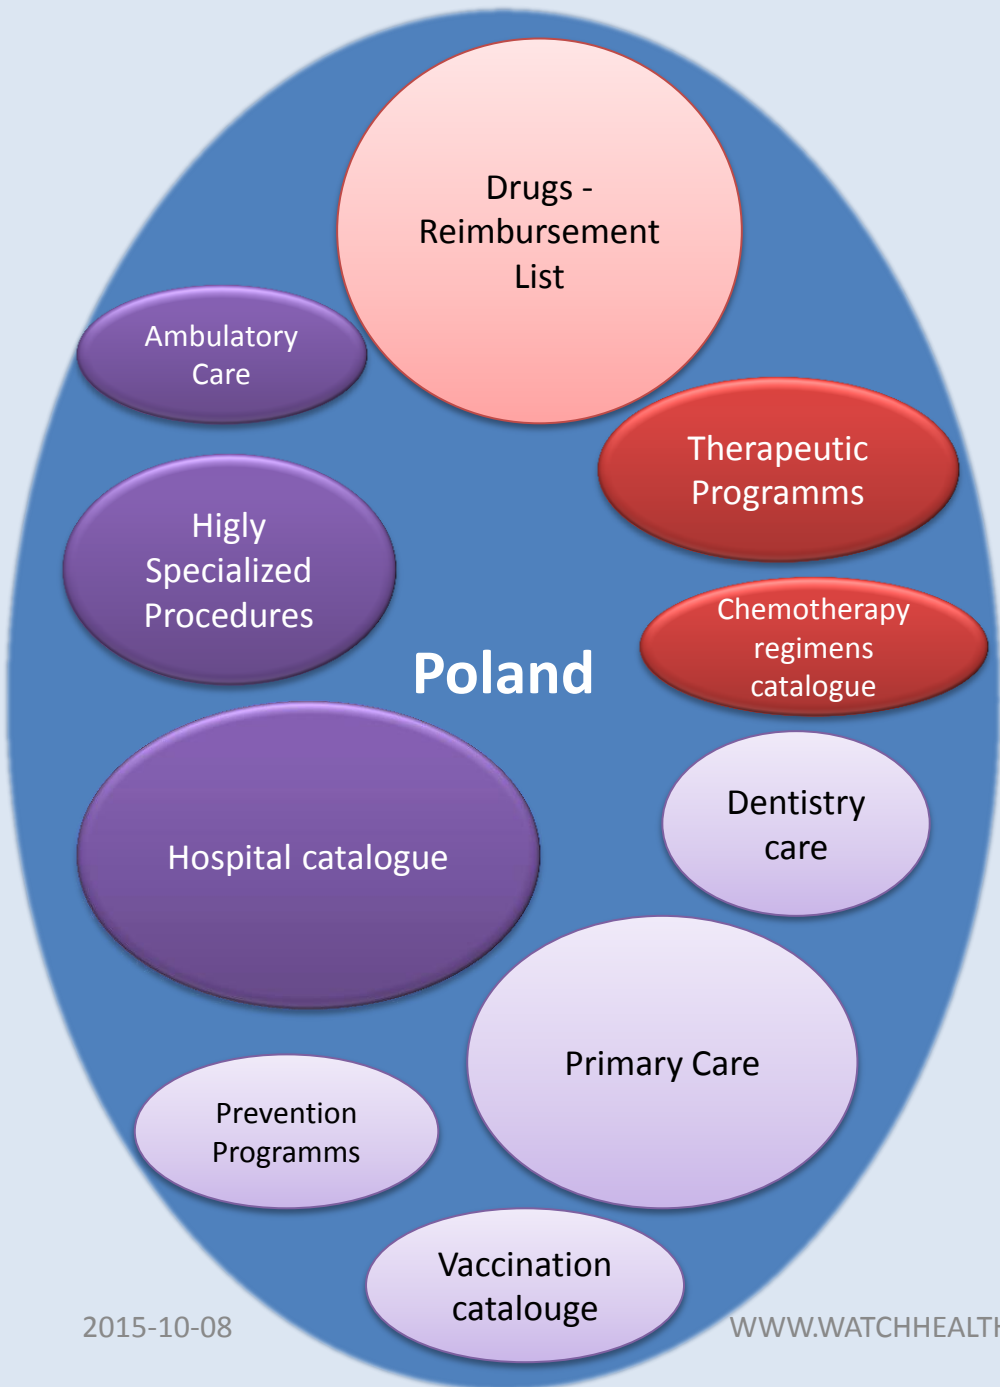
Drugs - Reimbursement List

Ambulatory Care

Therapeutic Programms

Higly Specialized Procedures

Poland

Chemotherapy regimens catalogue

Hospital catalogue

Dentistry care

Primary Care

Prevention Programms

Vaccination catalouge

2015-10-08

WWW.WATCHHEALT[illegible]